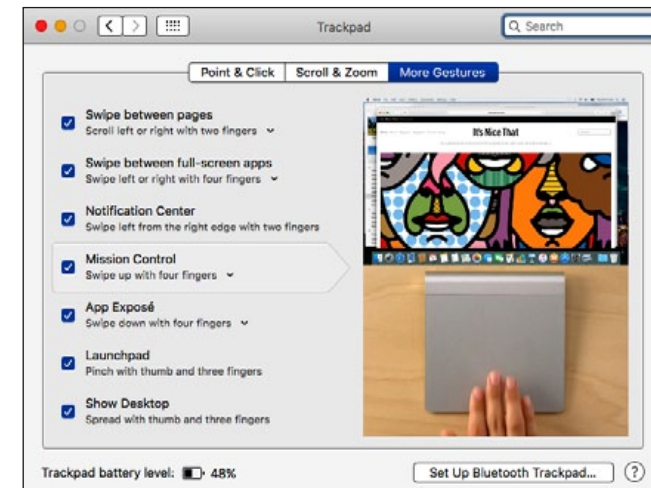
Trackpad

Search

Point & Click | Scroll & Zoom | More Gestures

Swipe between pages
Scroll left or right with two fingers

Swipe between full-screen apps
Swipe left or right with four fingers

Notification Center
Swipe left from the right edge with two fingers

Mission Control
Swipe up with four fingers

App Exposé
Swipe down with four fingers

Launchpad
Pinch with thumb and three fingers

Show Desktop
Spread with thumb and three fingers

It's Nice That

Trackpad battery level: 48%

Set Up Bluetooth Trackpad...

?